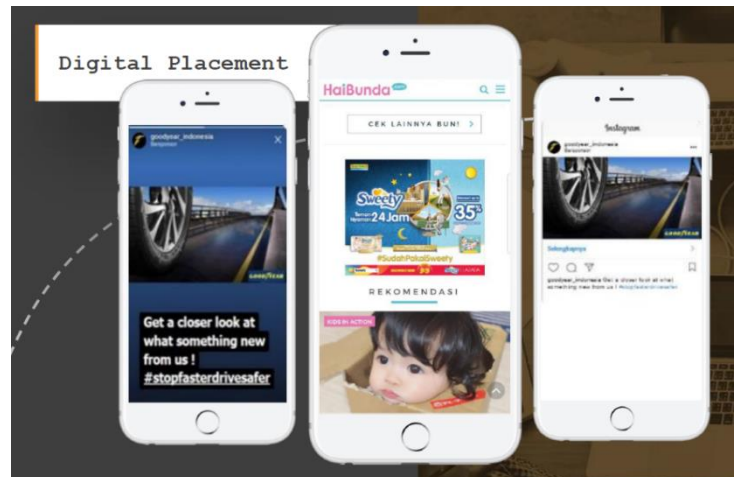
Digital Placement

goodyear_indonesia
Bersponsor

GOODYEAR

Get a closer look at what something new from us ! #stopfasterdrivesafer

HaiBunda

CEK LAINNYA BUN!

Sweety
24 Jam
35
#SudahPakaiSweety

REKOMENDASI

KIDS IN ACTION

Instagram

goodyear_indonesia
Bersponsor

GOODYEAR

Selengkapnya

goodyear_indonesia Get a closer look at what something new from us ! #stopfasterdrivesafer